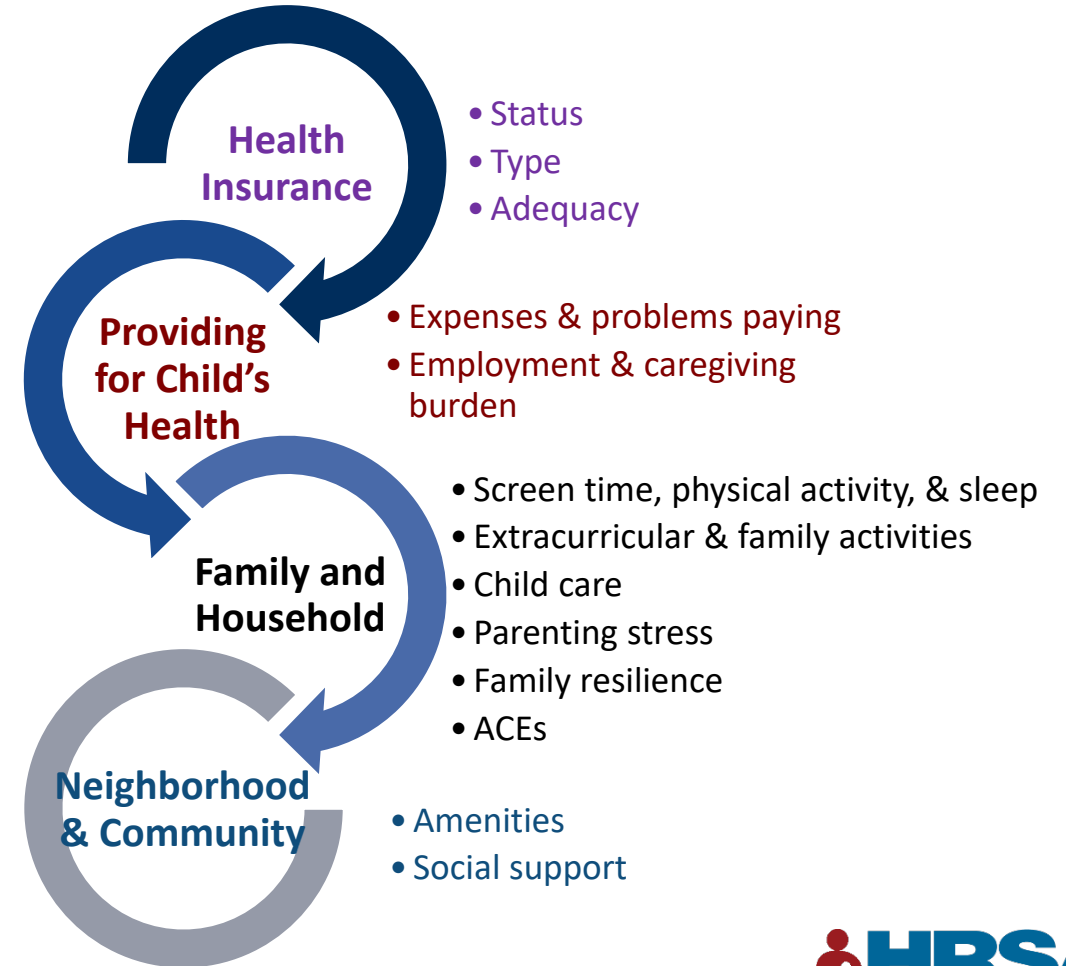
Health Insurance

• Status
• Type
• Adequacy

Providing for Child's Health

• Expenses & problems paying
• Employment & caregiving burden

Family and Household

• Screen time, physical activity, & sleep
• Extracurricular & family activities
• Child care
• Parenting stress
• Family resilience
• ACEs

Neighborhood & Community

• Amenities
• Social support

HRSA